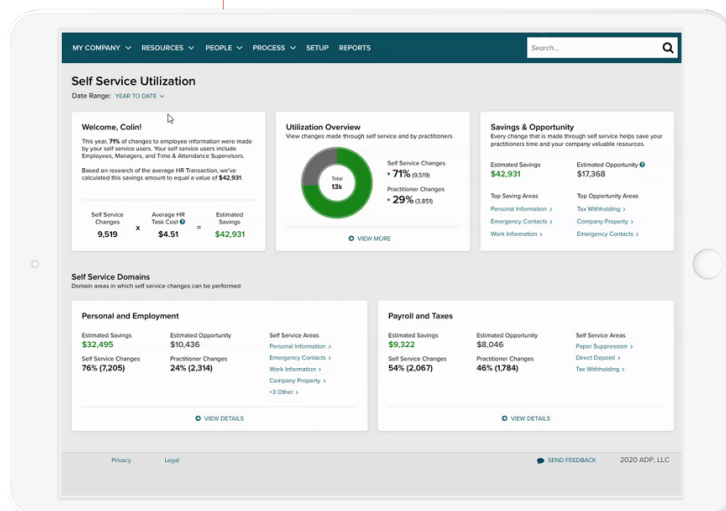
MY COMPANY RESOURCES PEOPLE PROCESS SETUP REPORTS

Search...

Self Service Utilization

Date Range: YEAR TO DATE

Welcome, Colin!

This year, 71% of changes to employee information were made by your self service users. Your self service users include Employees, Managers, and Time & Attendance Supervisors.

Based on research of the average HR Transaction, we've calculated this savings amount to equal a value of $42,931.

| Self Service Changes | | Average HR Task Cost | | Estimated Savings |
|---|---|---|---|---|
| 9,519 | x | $4.51 | = | $42,931 |

Utilization Overview

View changes made through self service and by practitioners

Total 13k

Self Service Changes
71% (9,519)

Practitioner Changes
29% (3,851)

VIEW MORE

Savings & Opportunity

Every change that is made through self service helps save your practitioners time and your company valuable resources.

Estimated Savings
$42,931

Estimated Opportunity
$17,368

Top Saving Areas
Personal Information >
Emergency Contacts >
Work Information >

Top Opportunity Areas
Tax Withholding >
Company Property >
Emergency Contacts >

Self Service Domains

Domain areas in which self service changes can be performed

Personal and Employment

Estimated Savings
$32,495

Estimated Opportunity
$10,436

Self Service Changes
76% (7,205)

Practitioner Changes
24% (2,314)

Self Service Areas
Personal Information >
Emergency Contacts >
Work Information >
Company Property >
+3 Other >

VIEW DETAILS

Payroll and Taxes

Estimated Savings
$9,322

Estimated Opportunity
$8,046

Self Service Changes
54% (2,067)

Practitioner Changes
46% (1,784)

Self Service Areas
Paper Suppression >
Direct Deposit >
Tax Withholding >

VIEW DETAILS

Privacy Legal SEND FEEDBACK 2020 ADP, LLC